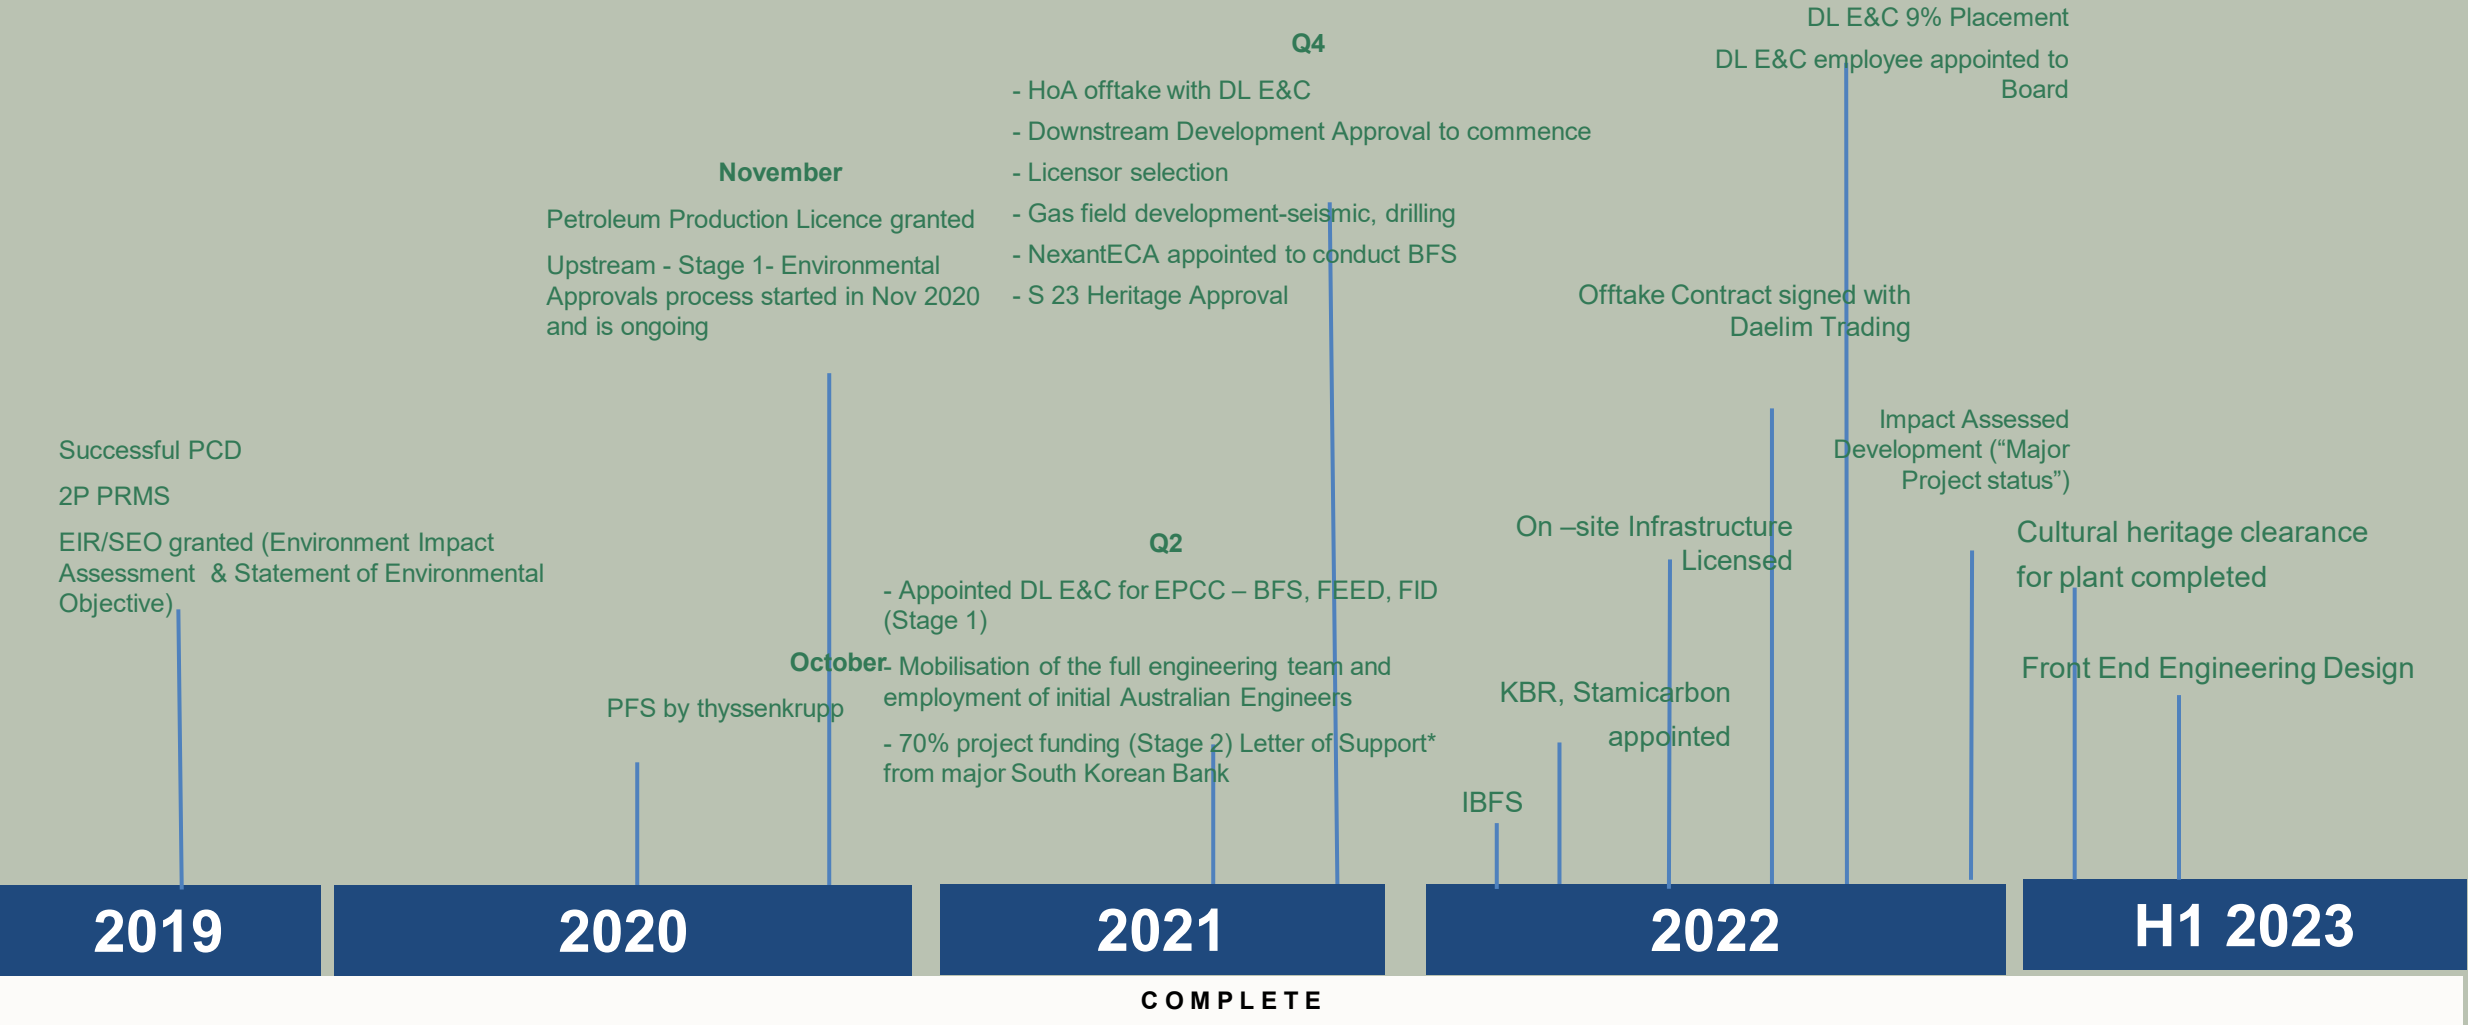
DL E&C 9% Placement

DL E&C employee appointed to Board

Q4

- HoA offtake with DL E&C
- Downstream Development Approval to commence
- Licensor selection
- Gas field development-seismic, drilling
- NexantECA appointed to conduct BFS
- S 23 Heritage Approval

November

Petroleum Production Licence granted

Upstream - Stage 1- Environmental Approvals process started in Nov 2020 and is ongoing

Offtake Contract signed with Daelim Trading

Impact Assessed Development ("Major Project status")

Successful PCD

2P PRMS

EIR/SEO granted (Environment Impact Assessment & Statement of Environmental Objective)

On –site Infrastructure Licensed

Cultural heritage clearance for plant completed

Q2

- Appointed DL E&C for EPCC – BFS, FEED, FID (Stage 1)

October

- Mobilisation of the full engineering team and employment of initial Australian Engineers

- 70% project funding (Stage 2) Letter of Support* from major South Korean Bank

PFS by thyssenkrupp

KBR, Stamicarbon appointed

Front End Engineering Design

IBFS

2019

2020

2021

2022

H1 2023

COMPLETE